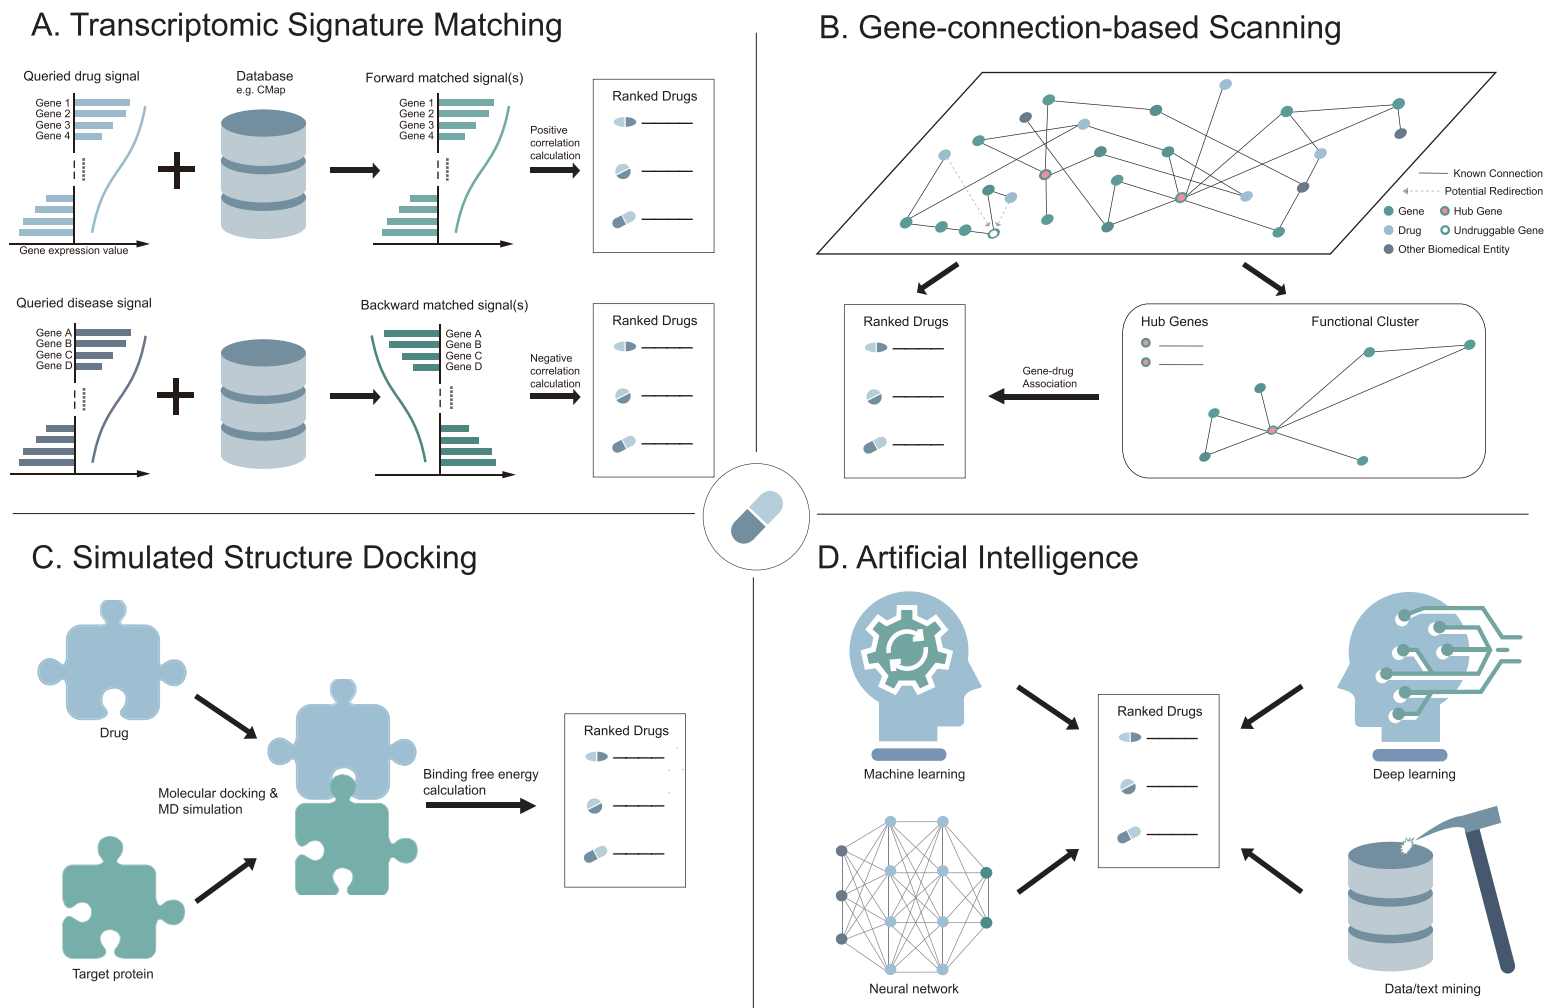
A. Transcriptomic Signature Matching

Queried drug signal
Gene 1
Gene 2
Gene 3
Gene 4
Gene expression value

Database
e.g. CMap

Forward matched signal(s)
Gene 1
Gene 2
Gene 3
Gene 4

Positive correlation calculation

Ranked Drugs

Queried disease signal
Gene A
Gene B
Gene C
Gene D

Backward matched signal(s)
Gene A
Gene B
Gene C
Gene D

Negative correlation calculation

Ranked Drugs

B. Gene-connection-based Scanning

Known Connection
Potential Redirection
Gene
Hub Gene
Drug
Undruggable Gene
Other Biomedical Entity

Ranked Drugs

Gene-drug Association

Hub Genes
Functional Cluster

C. Simulated Structure Docking

Drug
Molecular docking & MD simulation
Target protein
Binding free energy calculation
Ranked Drugs

D. Artificial Intelligence

Machine learning
Deep learning
Ranked Drugs
Neural network
Data/text mining